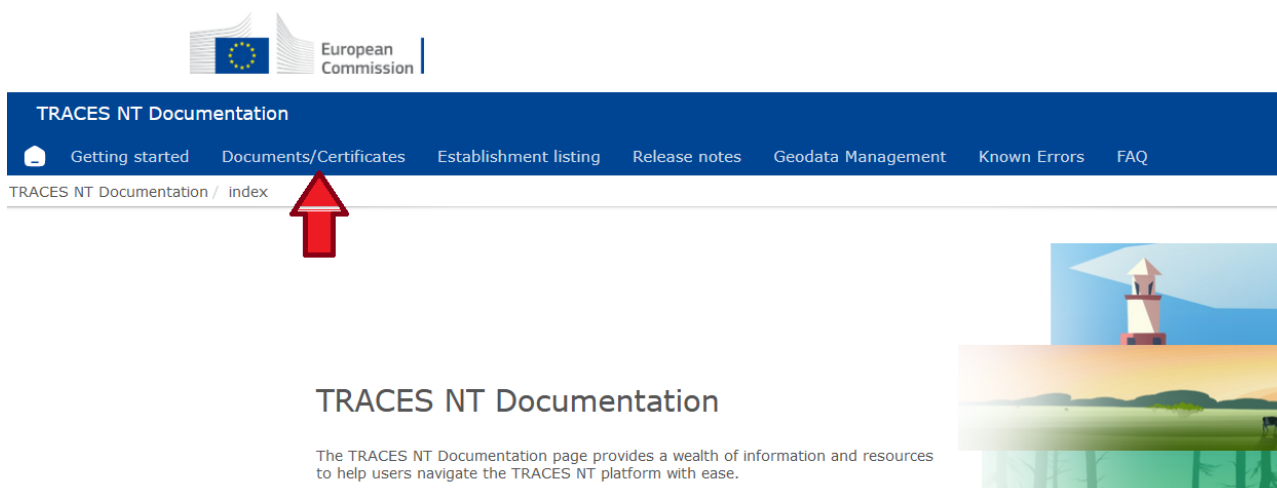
European Commission

TRACES NT Documentation

Getting started Documents/Certificates Establishment listing Release notes Geodata Management Known Errors FAQ

TRACES NT Documentation / index

TRACES NT Documentation

The TRACES NT Documentation page provides a wealth of information and resources to help users navigate the TRACES NT platform with ease.